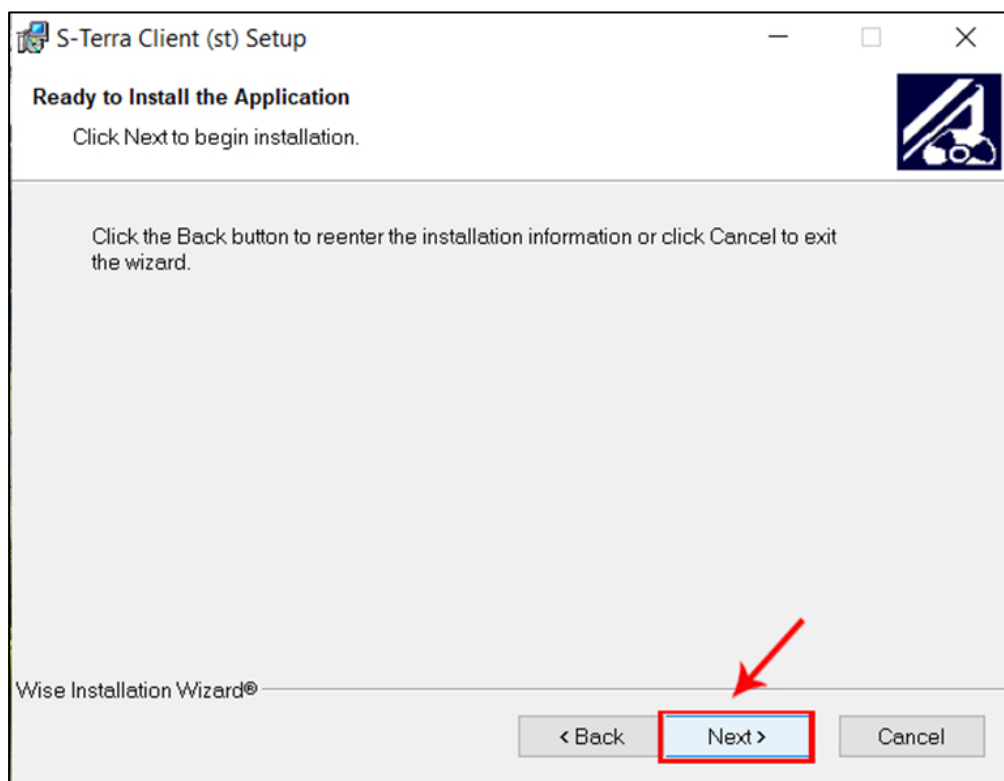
S-Terra Client (st) Setup

Ready to Install the Application

Click Next to begin installation.

Click the Back button to reenter the installation information or click Cancel to exit the wizard.

Wise Installation Wizard®

< Back

Next >

Cancel